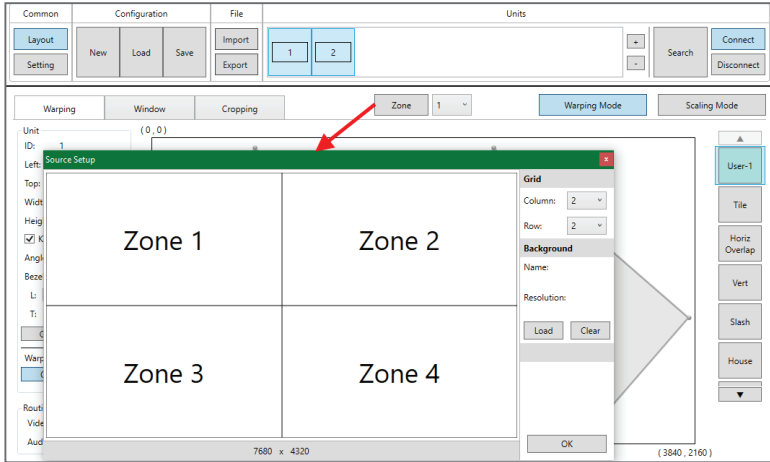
Common
Layout
Setting

Configuration
New
Load
Save

File
Import
Export

Units
1
2
+
-
Search
Connect
Disconnect

Warping
Window
Cropping
Zone
1
Warping Mode
Scaling Mode

Unit
ID: 1
Left:
Top:
Widt
Heig
K
Angl
Beze
L:
T:
C
Warp
C
Routi
Vide
Aud

( 0 , 0 )

Source Setup
x

Zone 1
Zone 2
Zone 3
Zone 4

7680 x 4320

Grid
Column: 2
Row: 2
Background
Name:
Resolution:
Load
Clear
OK

( 3840 , 2160 )

▲
User-1
Tile
Horiz Overlap
Vert
Slash
House
▼